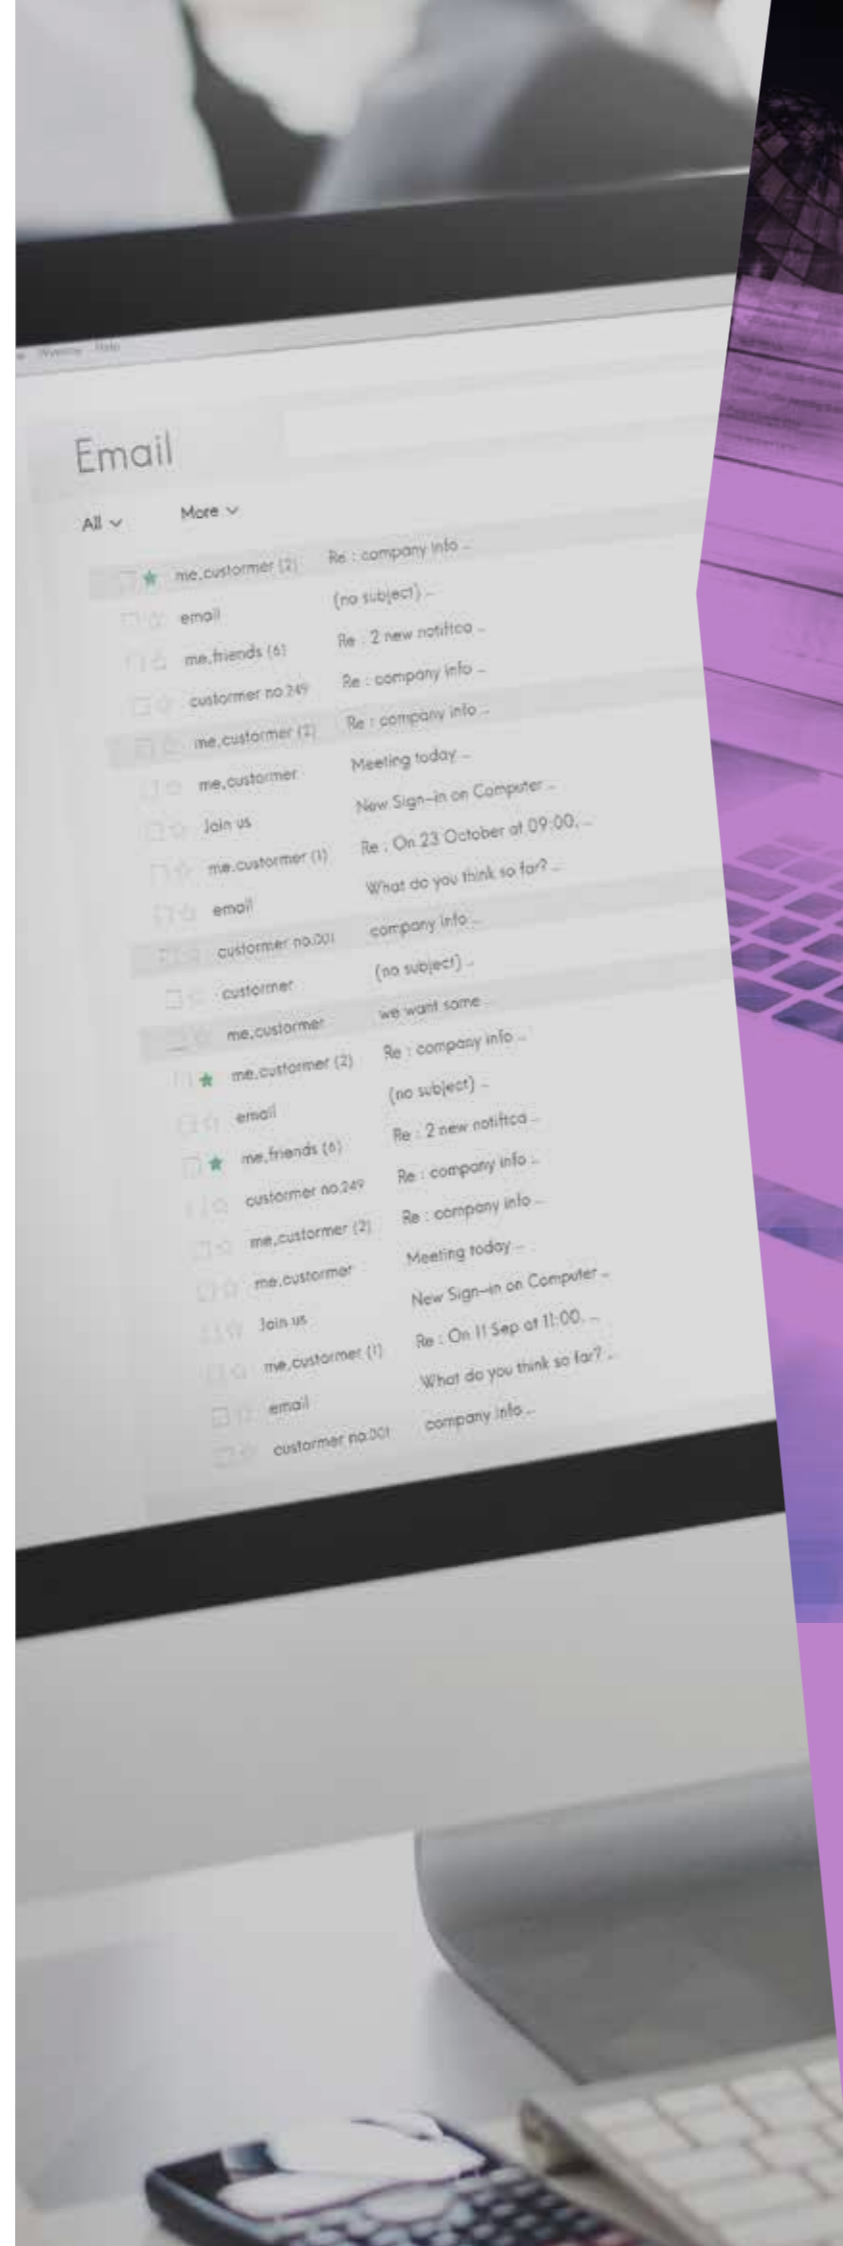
Window Help

Email

All ∨ More ∨

me.custormer (2) Re : company info ..
email (no subject) ..
me.friends (6) Re : 2 new notifica ..
custormer no.249 Re : company info ..
me.custormer (2) Re : company info ..
me.custormer Meeting today ..
Join us New Sign-in on Computer ..
me.custormer (1) Re : On 23 October at 09:00. ..
email What do you think so far? ..
custormer no.001 company info ..
custormer (no subject) ..
me.custormer we want some ..
me.custormer (2) Re : company info ..
email (no subject) ..
me.friends (6) Re : 2 new notifica ..
custormer no.249 Re : company info ..
me.custormer (2) Re : company info ..
me.custormer Meeting today ..
Join us New Sign-in on Computer ..
me.custormer (1) Re : On 11 Sep at 11:00. ..
email What do you think so far? ..
custormer no.001 company info ..